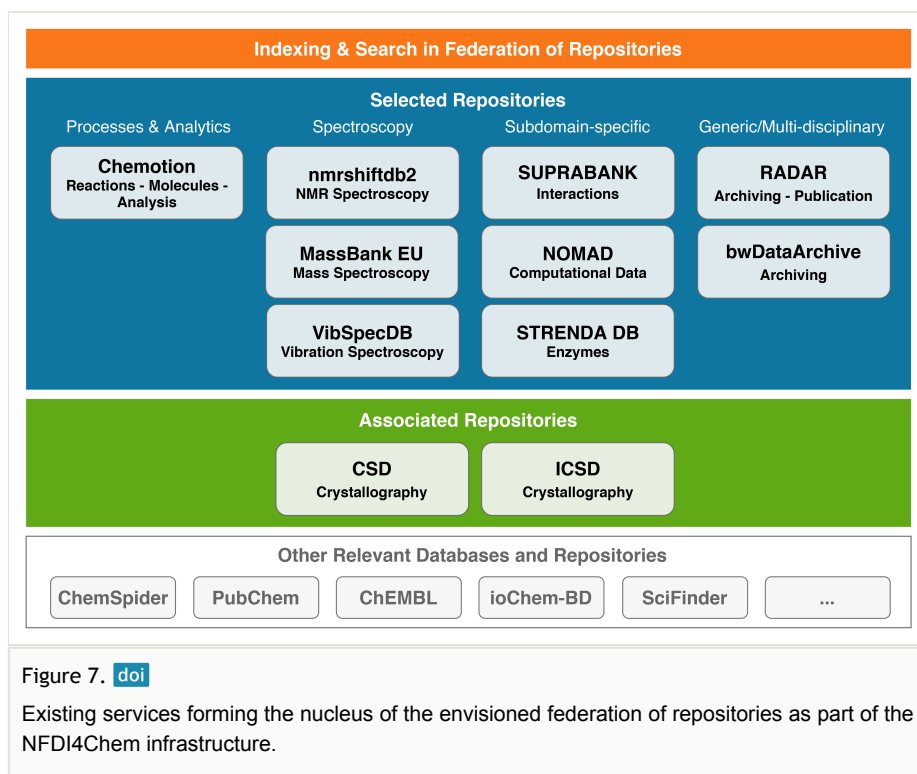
Indexing & Search in Federation of Repositories

Selected Repositories

Processes & Analytics

Chemotion
Reactions - Molecules - Analysis

Spectroscopy

nmrshiftdb2
NMR Spectroscopy

MassBank EU
Mass Spectroscopy

VibSpecDB
Vibration Spectroscopy

Subdomain-specific

SUPRABANK
Interactions

NOMAD
Computational Data

STRENDA DB
Enzymes

Generic/Multi-disciplinary

RADAR
Archiving - Publication

bwDataArchive
Archiving

Associated Repositories

CSD
Crystallography

ICSD
Crystallography

Other Relevant Databases and Repositories

ChemSpider

PubChem

ChEMBL

ioChem-BD

SciFinder

...

Figure 7. doi

Existing services forming the nucleus of the envisioned federation of repositories as part of the NFDI4Chem infrastructure.